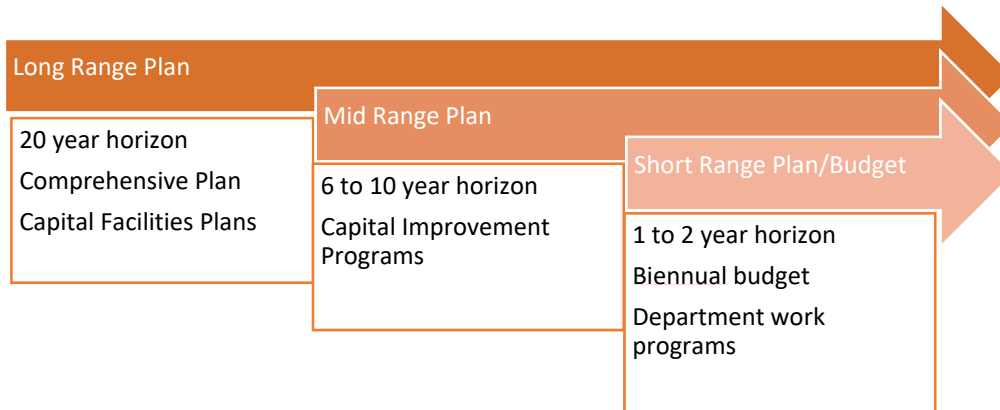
Long Range Plan

20 year horizon

Comprehensive Plan

Capital Facilities Plans

Mid Range Plan

6 to 10 year horizon

Capital Improvement Programs

Short Range Plan/Budget

1 to 2 year horizon

Biennual budget

Department work programs